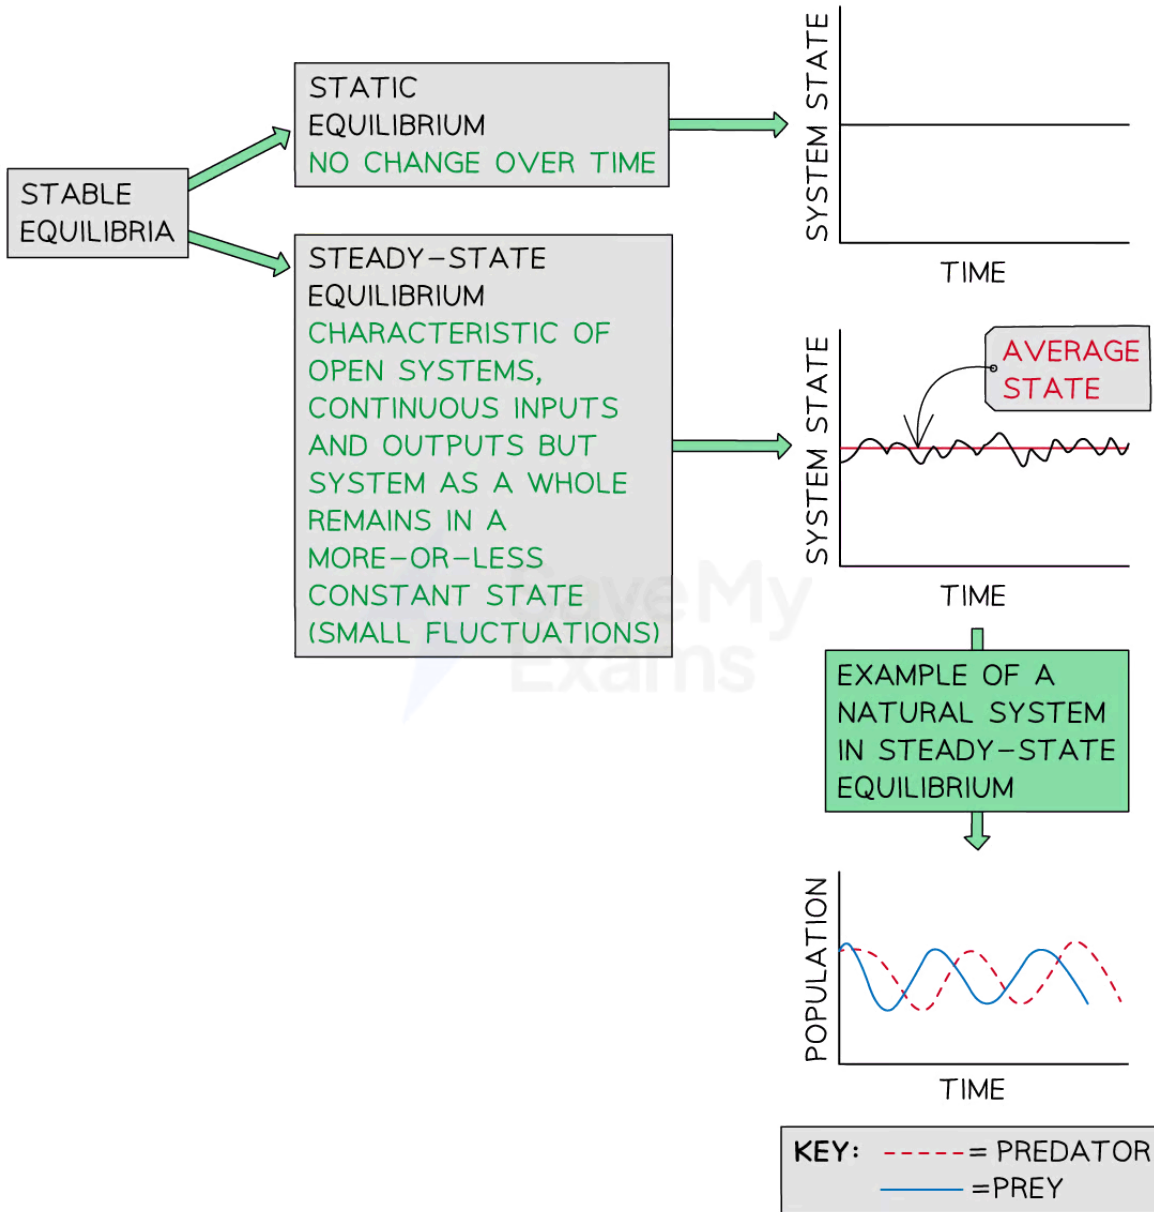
STABLE EQUILIBRIA

STATIC EQUILIBRIUM
NO CHANGE OVER TIME

SYSTEM STATE

TIME

STEADY–STATE EQUILIBRIUM
CHARACTERISTIC OF OPEN SYSTEMS, CONTINUOUS INPUTS AND OUTPUTS BUT SYSTEM AS A WHOLE REMAINS IN A MORE–OR–LESS CONSTANT STATE (SMALL FLUCTUATIONS)

AVERAGE STATE

SYSTEM STATE

TIME

EXAMPLE OF A NATURAL SYSTEM IN STEADY–STATE EQUILIBRIUM

POPULATION

TIME

KEY: = PREDATOR
=PREY

SaveMy Exams